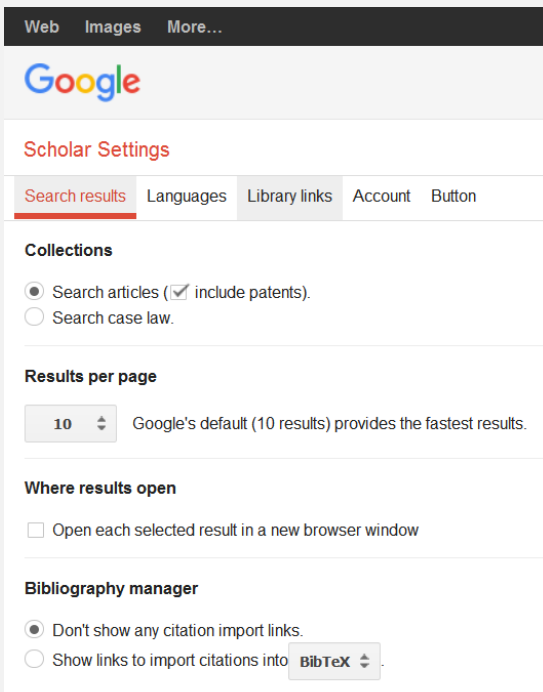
Web Images More…

Google

Scholar Settings

Search results Languages Library links Account Button

Collections

Search articles ( include patents).
Search case law.

Results per page

10 Google's default (10 results) provides the fastest results.

Where results open

Open each selected result in a new browser window

Bibliography manager

Don't show any citation import links.
Show links to import citations into BibTeX .